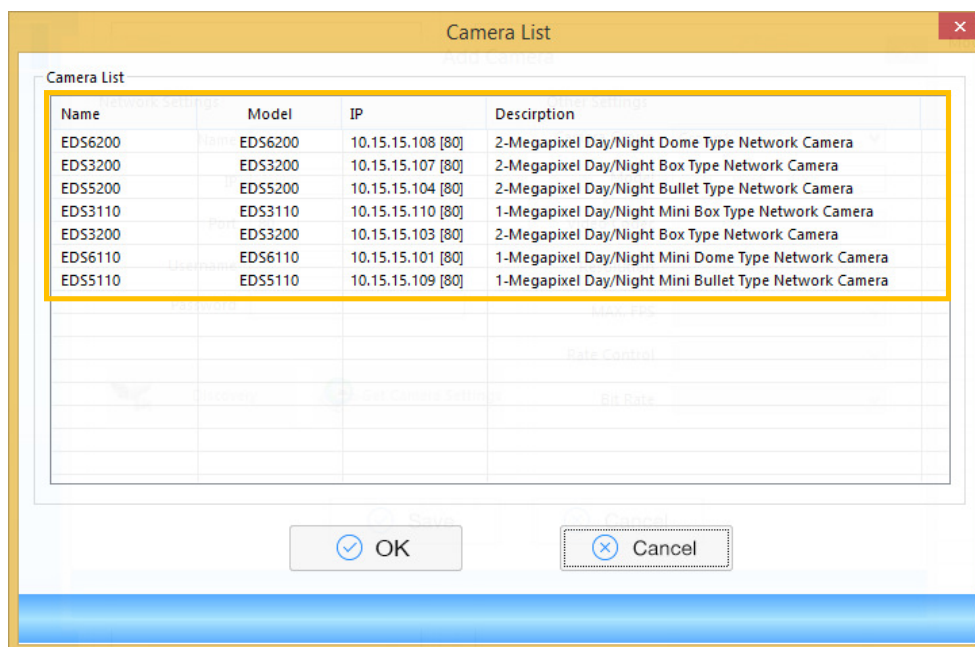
Camera List

Camera List

| Name | Model | IP | Descirption |
|---|---|---|---|
| EDS6200 | EDS6200 | 10.15.15.108 [80] | 2-Megapixel Day/Night Dome Type Network Camera |
| EDS3200 | EDS3200 | 10.15.15.107 [80] | 2-Megapixel Day/Night Box Type Network Camera |
| EDS5200 | EDS5200 | 10.15.15.104 [80] | 2-Megapixel Day/Night Bullet Type Network Camera |
| EDS3110 | EDS3110 | 10.15.15.110 [80] | 1-Megapixel Day/Night Mini Box Type Network Camera |
| EDS3200 | EDS3200 | 10.15.15.103 [80] | 2-Megapixel Day/Night Box Type Network Camera |
| EDS6110 | EDS6110 | 10.15.15.101 [80] | 1-Megapixel Day/Night Mini Dome Type Network Camera |
| EDS5110 | EDS5110 | 10.15.15.109 [80] | 1-Megapixel Day/Night Mini Bullet Type Network Camera |

OK

Cancel